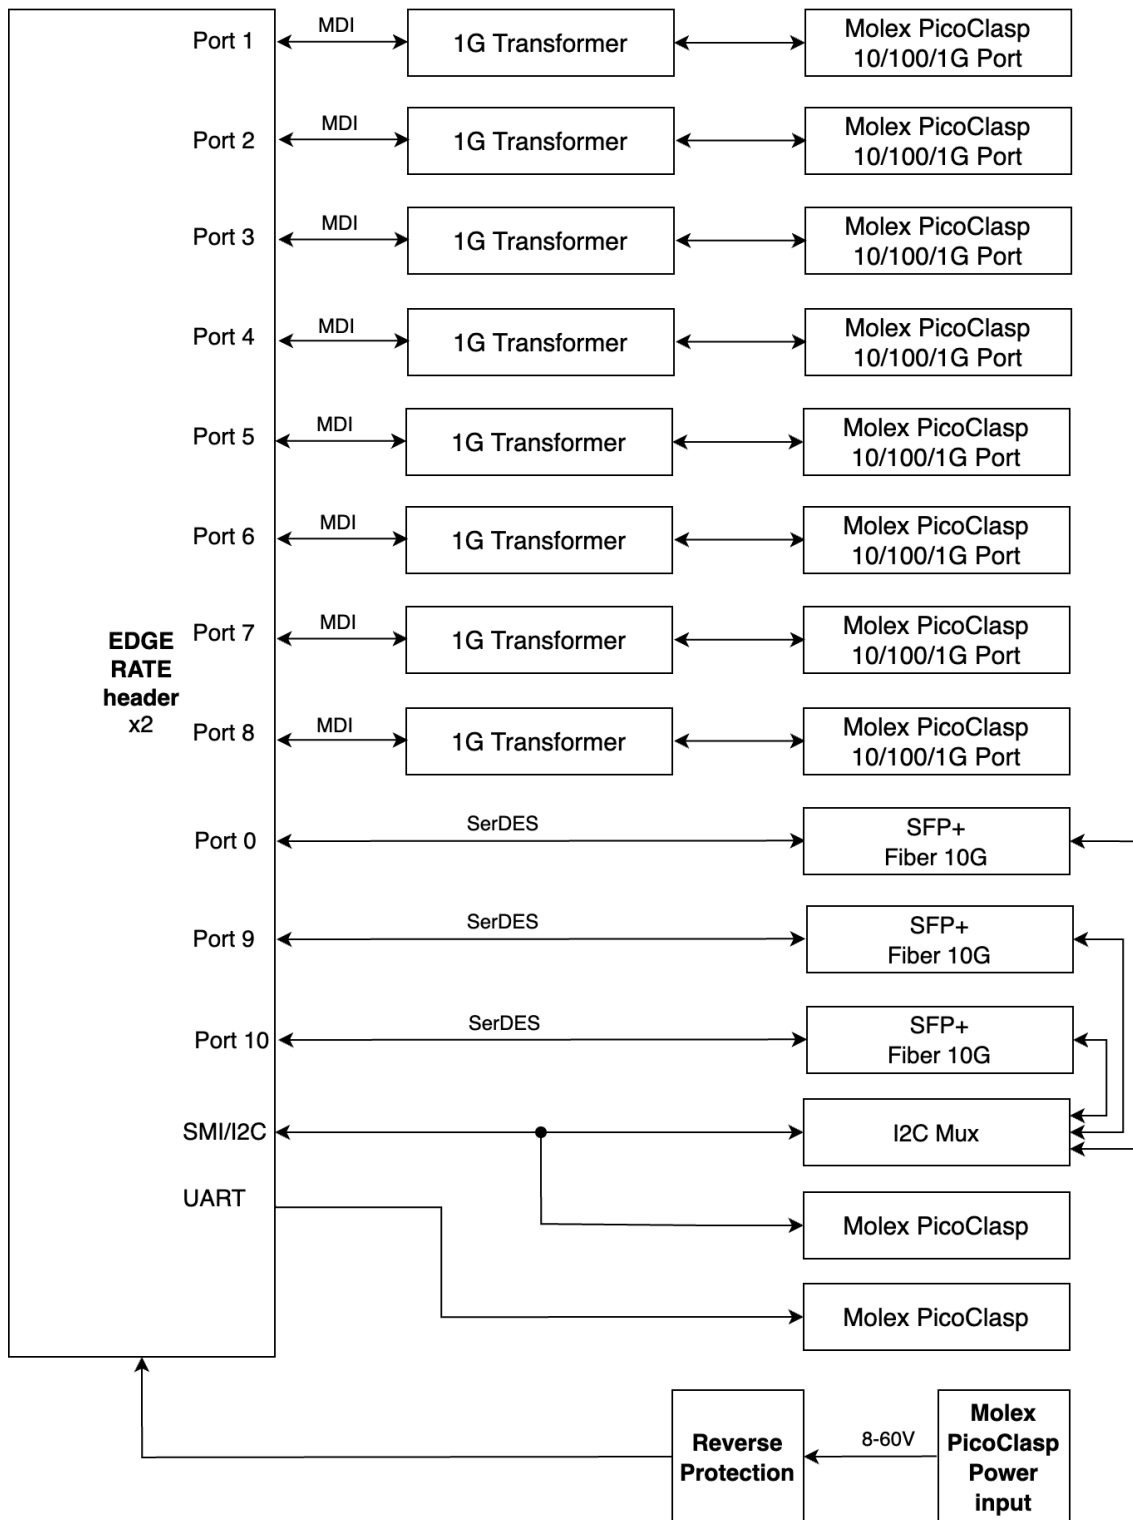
Port 1
MDI
1G Transformer
Molex PicoClasp 10/100/1G Port

Port 2
MDI
1G Transformer
Molex PicoClasp 10/100/1G Port

Port 3
MDI
1G Transformer
Molex PicoClasp 10/100/1G Port

Port 4
MDI
1G Transformer
Molex PicoClasp 10/100/1G Port

Port 5
MDI
1G Transformer
Molex PicoClasp 10/100/1G Port

Port 6
MDI
1G Transformer
Molex PicoClasp 10/100/1G Port

EDGE RATE header x2

Port 7
MDI
1G Transformer
Molex PicoClasp 10/100/1G Port

Port 8
MDI
1G Transformer
Molex PicoClasp 10/100/1G Port

Port 0
SerDES
SFP+ Fiber 10G

Port 9
SerDES
SFP+ Fiber 10G

Port 10
SerDES
SFP+ Fiber 10G

SMI/I2C
I2C Mux

UART
Molex PicoClasp

Molex PicoClasp

Reverse Protection
8-60V
Molex PicoClasp Power input